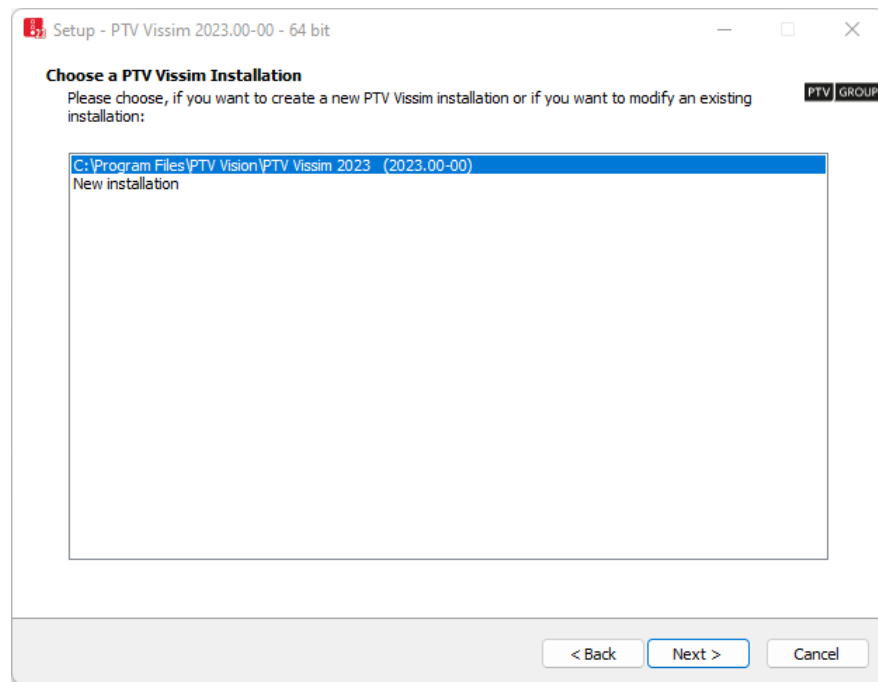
Setup - PTV Vissim 2023.00-00 - 64 bit

Choose a PTV Vissim Installation
Please choose, if you want to create a new PTV Vissim installation or if you want to modify an existing installation:

PTV GROUP

C:\Program Files\PTV Vision\PTV Vissim 2023 (2023.00-00)
New installation

< Back
Next >
Cancel